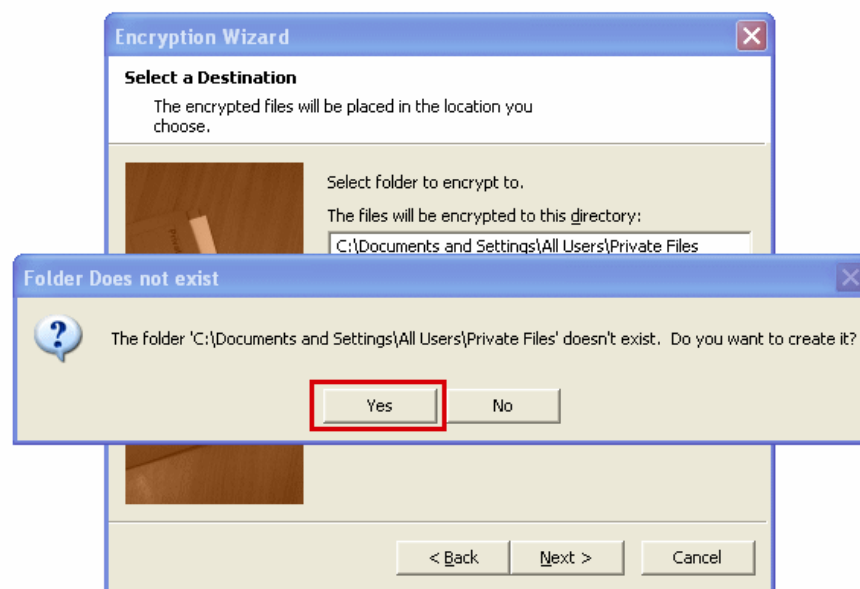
Encryption Wizard

Select a Destination

The encrypted files will be placed in the location you choose.

Select folder to encrypt to.

The files will be encrypted to this directory:

C:\Documents and Settings\All Users\Private Files

Folder Does not exist

The folder 'C:\Documents and Settings\All Users\Private Files' doesn't exist. Do you want to create it?

Yes

No

< Back

Next >

Cancel